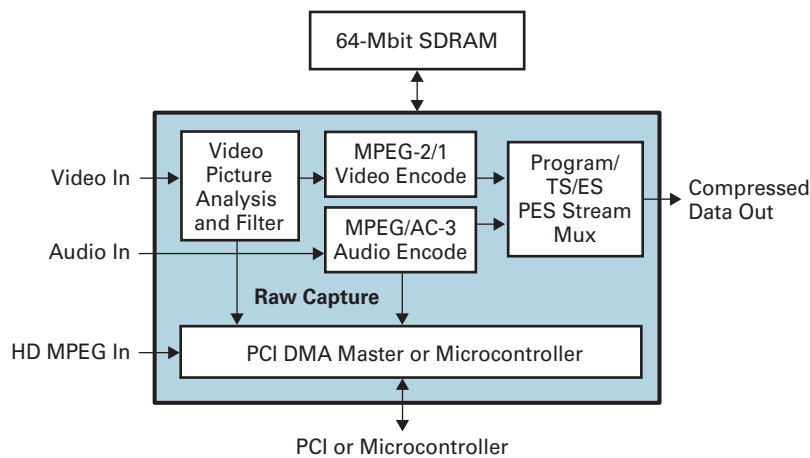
64-Mbit SDRAM

Video In

Audio In

HD MPEG In

Video Picture Analysis and Filter

MPEG-2/1 Video Encode

MPEG/AC-3 Audio Encode

Program/ TS/ES PES Stream Mux

Compressed Data Out

Raw Capture

PCI DMA Master or Microcontroller

PCI or Microcontroller